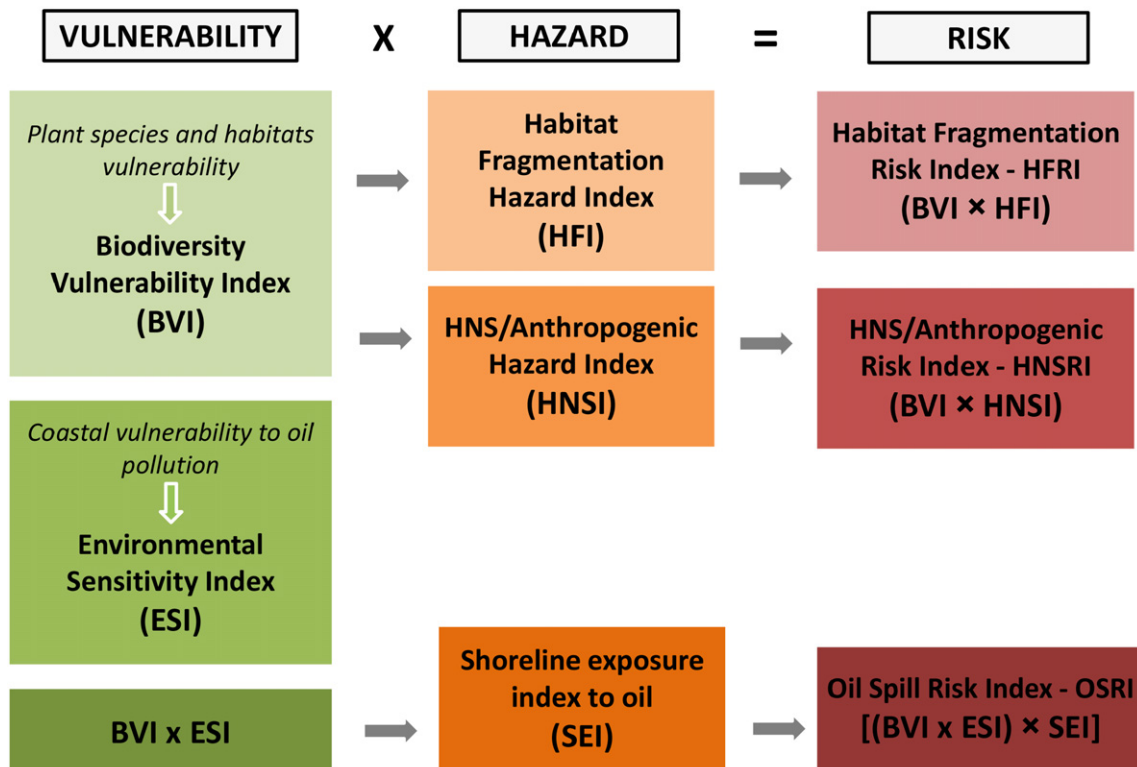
VULNERABILITY

X

HAZARD

=

RISK

Plant species and habitats vulnerability

Biodiversity Vulnerability Index (BVI)

Habitat Fragmentation Hazard Index (HFI)

Habitat Fragmentation Risk Index - HFRI (BVI × HFI)

HNS/Anthropogenic Hazard Index (HNSI)

HNS/Anthropogenic Risk Index - HNSRI (BVI × HNSI)

Coastal vulnerability to oil pollution

Environmental Sensitivity Index (ESI)

BVI x ESI

Shoreline exposure index to oil (SEI)

Oil Spill Risk Index - OSRI [(BVI x ESI) × SEI]